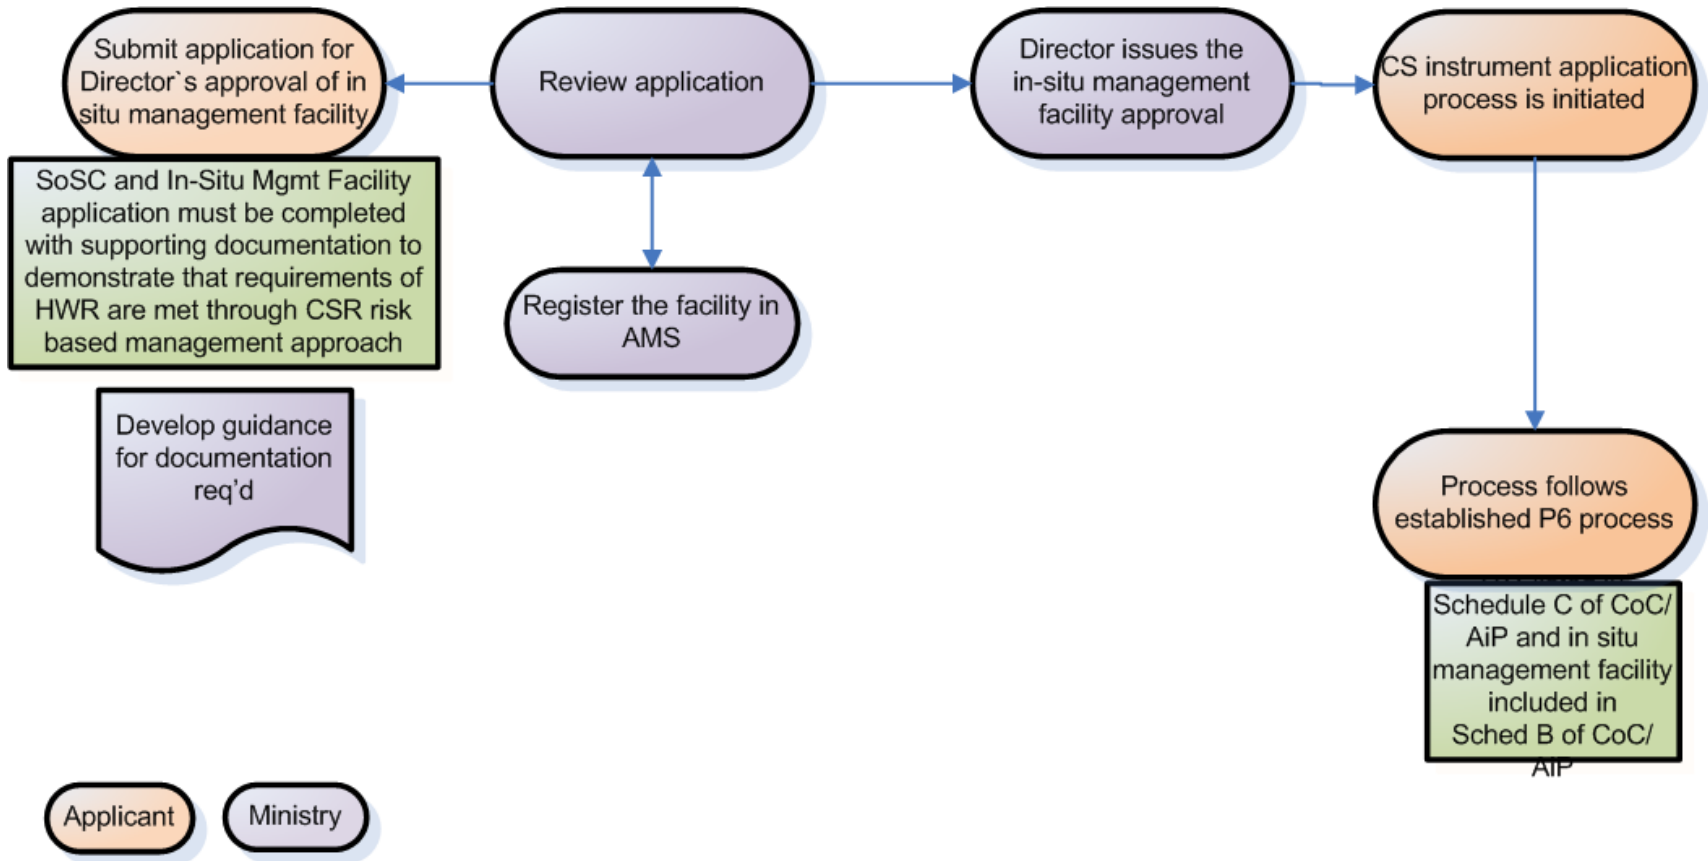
Submit application for Director`s approval of in situ management facility

Review application

Director issues the in-situ management facility approval

CS instrument application process is initiated

SoSC and In-Situ Mgmt Facility application must be completed with supporting documentation to demonstrate that requirements of HWR are met through CSR risk based management approach

Register the facility in AMS

Develop guidance for documentation req'd

Process follows established P6 process

Schedule C of CoC/ AiP and in situ management facility included in Sched B of CoC/ AiP

Applicant

Ministry